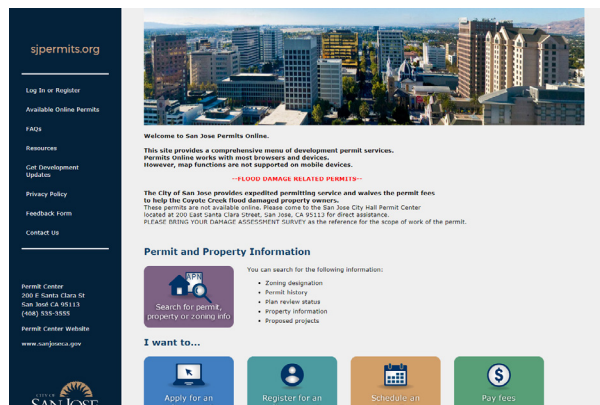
sjpermits.org

Log In or Register

Available Online Permits

FAQs

Resources

Get Development Updates

Privacy Policy

Feedback Form

Contact Us

Permit Center
200 E Santa Clara St
San José CA 95113
(408) 535-3555

Permit Center Website

www.sanjoseca.gov

CITY OF
SAN JOSE

Welcome to San Jose Permits Online.

This site provides a comprehensive menu of development permit services.
Permits Online works with most browsers and devices.
However, map functions are not supported on mobile devices.

--FLOOD DAMAGE RELATED PERMITS--

The City of San Jose provides expedited permitting service and waives the permit fees to help the Coyote Creek flood damaged property owners.
These permits are not available online. Please come to the San Jose City Hall Permit Center located at 200 East Santa Clara Street, San Jose, CA 95113 for direct assistance.
PLEASE BRING YOUR DAMAGE ASSESSMENT SURVEY as the reference for the scope of work of the permit.

Permit and Property Information

APN

Search for permit, property or zoning info

You can search for the following information:

- Zoning designation
- Permit history
- Plan review status
- Property information
- Proposed projects

I want to...

Apply for an

Register for an

Schedule an

Pay fees